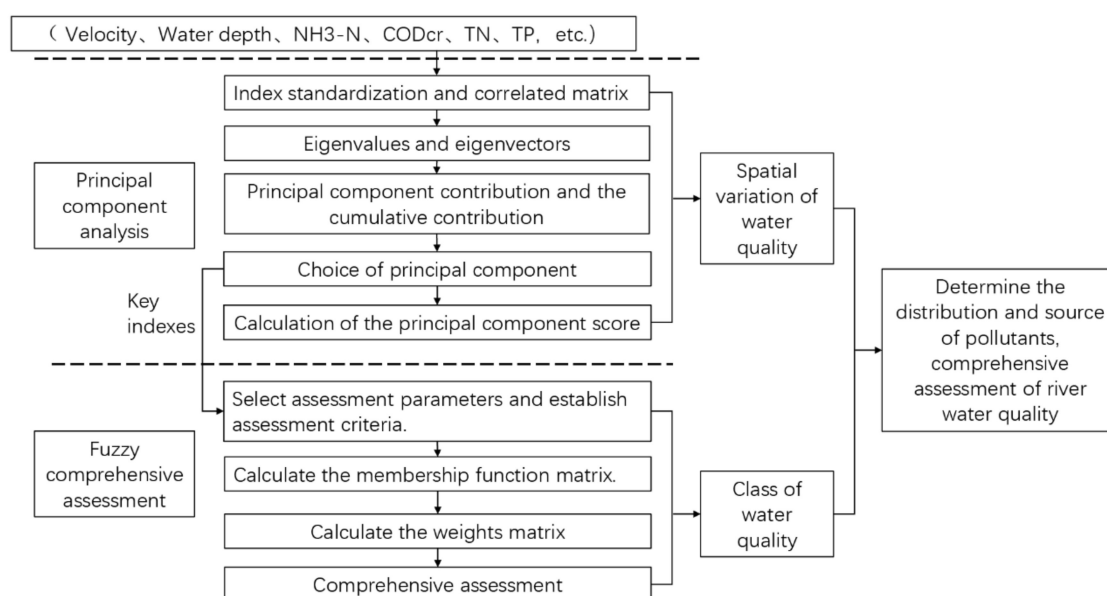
( Velocity、Water depth、NH3-N、CODcr、TN、TP, etc.)

Principal component analysis

Index standardization and correlated matrix

Eigenvalues and eigenvectors

Principal component contribution and the cumulative contribution

Choice of principal component

Calculation of the principal component score

Spatial variation of water quality

Key indexes

Fuzzy comprehensive assessment

Select assessment parameters and establish assessment criteria.

Calculate the membership function matrix.

Calculate the weights matrix

Comprehensive assessment

Class of water quality

Determine the distribution and source of pollutants, comprehensive assessment of river water quality